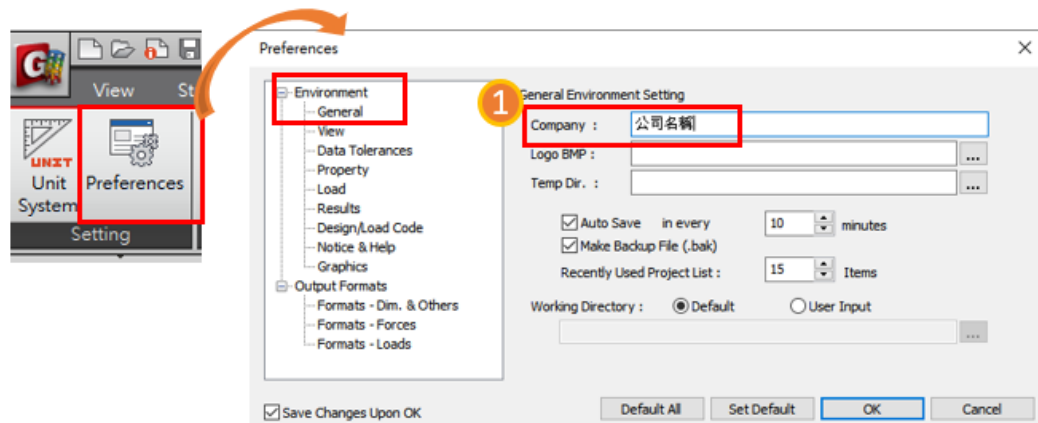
View St

UNIT

Unit System

Preferences

Setting

Preferences

Environment
General
View
Data Tolerances
Property
Load
Results
Design/Load Code
Notice & Help
Graphics
Output Formats
Formats - Dim. & Others
Formats - Forces
Formats - Loads

1

General Environment Setting

Company : 公司名稱

Logo BMP : ...

Temp Dir. : ...

Auto Save in every 10 minutes

Make Backup File (.bak)

Recently Used Project List : 15 Items

Working Directory : Default User Input

...

Save Changes Upon OK

Default All

Set Default

OK

Cancel